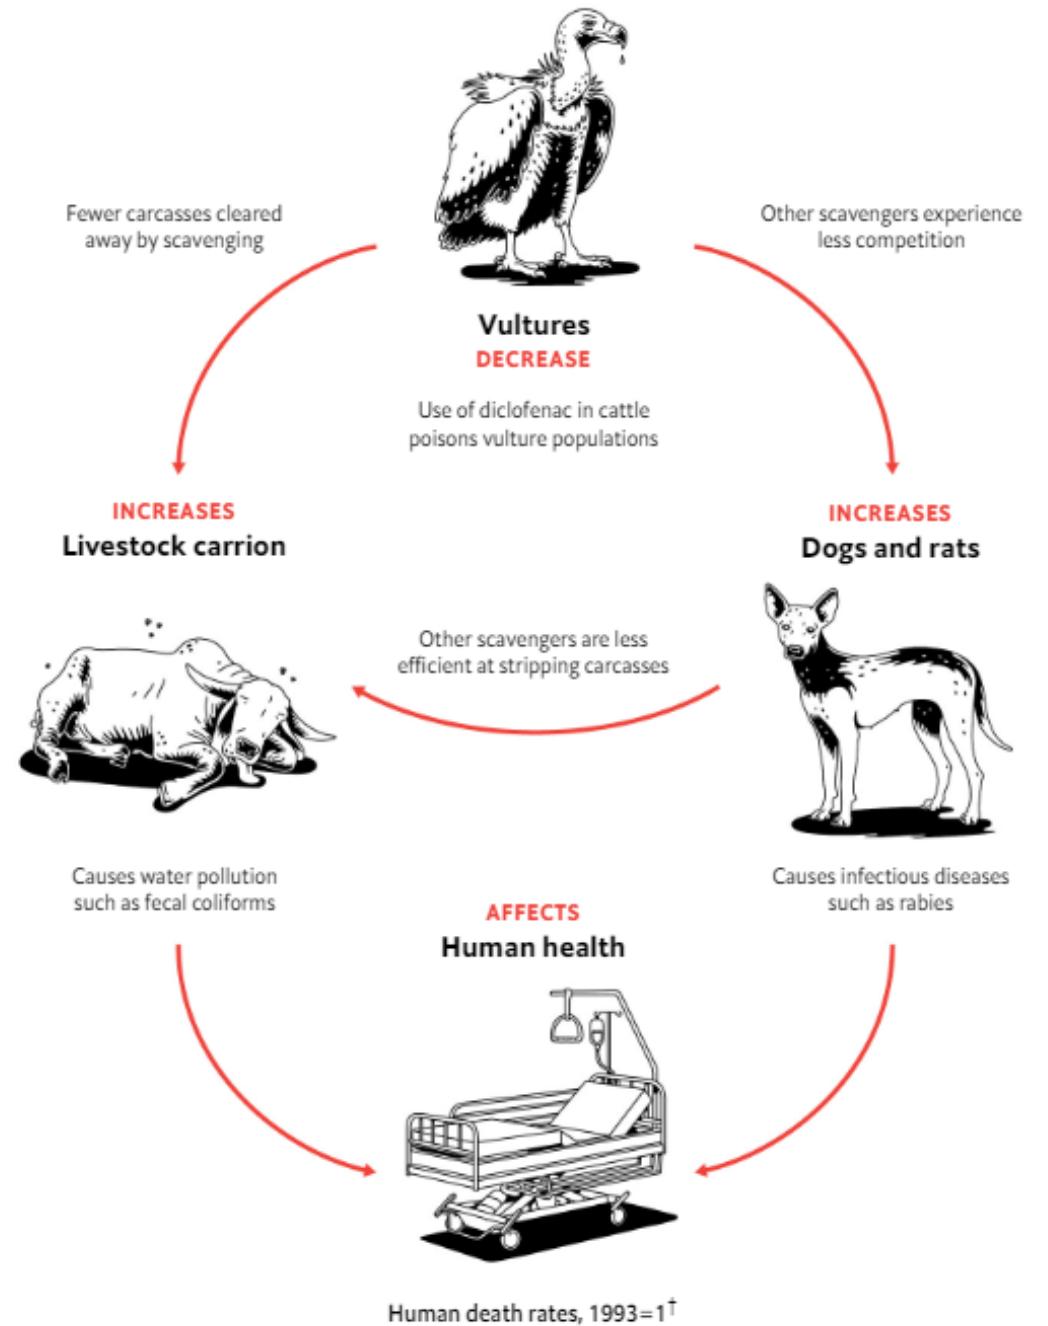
Fewer carcasses cleared away by scavenging

Other scavengers experience less competition

Vultures
DECREASE

Use of diclofenac in cattle poisons vulture populations

INCREASES
Livestock carrion

INCREASES
Dogs and rats

Other scavengers are less efficient at stripping carcasses

Causes water pollution such as fecal coliforms

Causes infectious diseases such as rabies

AFFECTS
Human health

Human death rates, 1993=1$^{\dagger}$